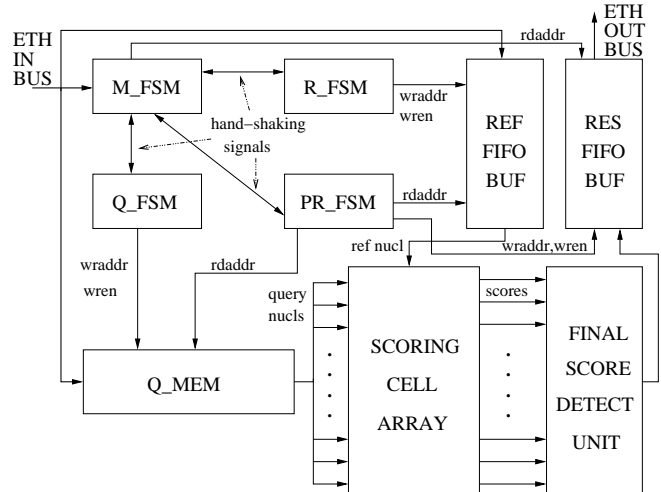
ETH IN BUS

rdaddr

ETH OUT BUS

M_FSM

R_FSM

wraddr wren

REF FIFO BUF

RES FIFO BUF

hand−shaking signals

Q_FSM

PR_FSM

rdaddr

ref nucl

wraddr,wren

wraddr wren

rdaddr

query nucls

scores

Q_MEM

SCORING CELL ARRAY

FINAL SCORE DETECT UNIT